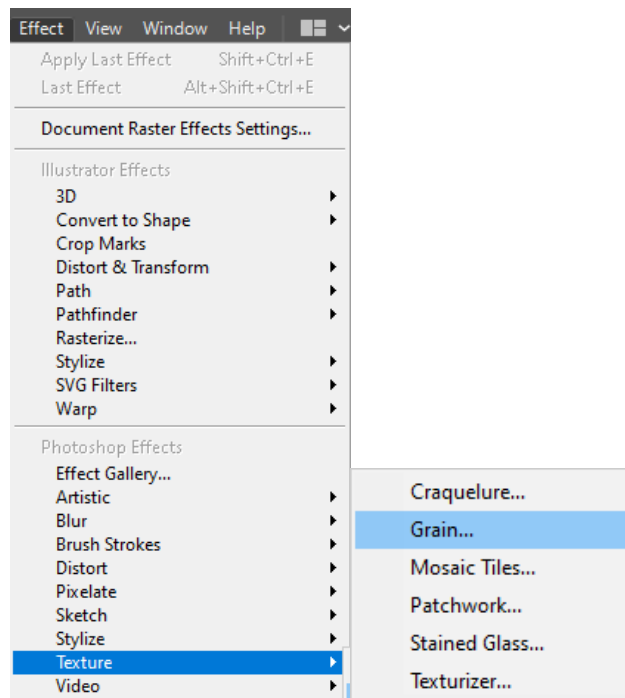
Effect View Window Help

Apply Last Effect Shift+Ctrl+E
Last Effect Alt+Shift+Ctrl+E

Document Raster Effects Settings...

Illustrator Effects
3D
Convert to Shape
Crop Marks
Distort & Transform
Path
Pathfinder
Rasterize...
Stylize
SVG Filters
Warp

Photoshop Effects
Effect Gallery...
Artistic
Blur
Brush Strokes
Distort
Pixelate
Sketch
Stylize
Texture
Video

Craquelure...
Grain...
Mosaic Tiles...
Patchwork...
Stained Glass...
Texturizer...